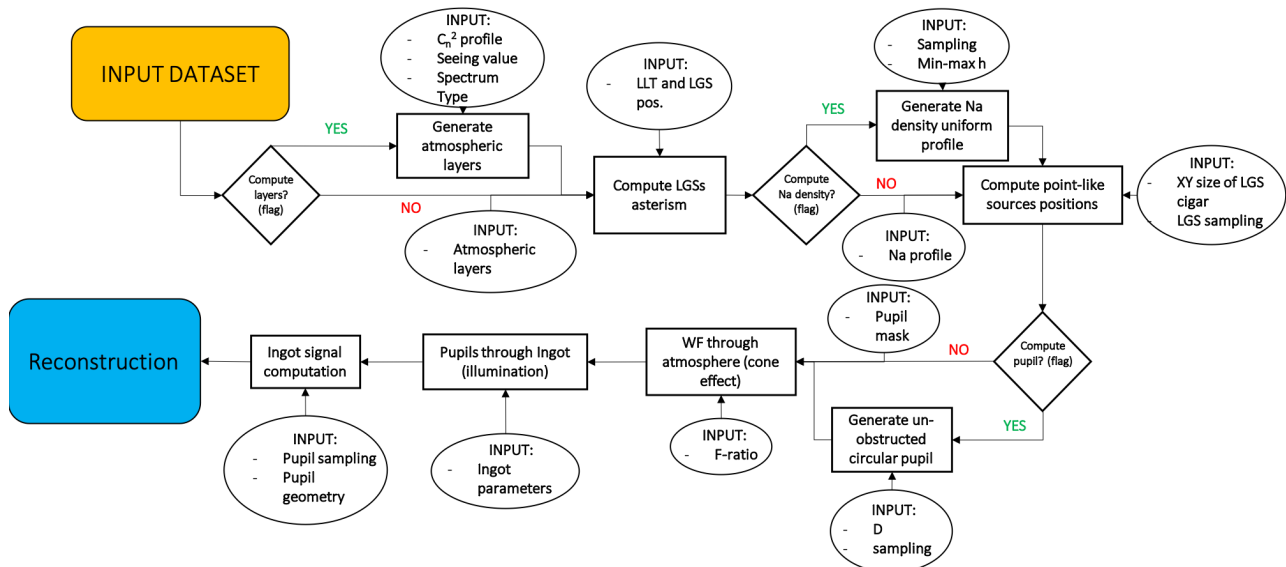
INPUT DATASET

Compute layers? (flag)

YES

NO

INPUT:
- $C_n^2$ profile
- Seeing value
- Spectrum Type

Generate atmospheric layers

INPUT:
- Atmospheric layers

INPUT:
- LLT and LGS pos.

Compute LGSs asterism

Compute Na density? (flag)

YES

NO

INPUT:
- Sampling
- Min-max h

Generate Na density uniform profile

INPUT:
- Na profile

Compute point-like sources positions

INPUT:
- XY size of LGS cigar
- LGS sampling

Compute pupil? (flag)

NO

YES

INPUT:
- Pupil mask

Generate un-obstructed circular pupil

INPUT:
- D
- sampling

WF through atmosphere (cone effect)

INPUT:
- F-ratio

Pupils through Ingot (illumination)

INPUT:
- Ingot parameters

Ingot signal computation

INPUT:
- Pupil sampling
- Pupil geometry

Reconstruction